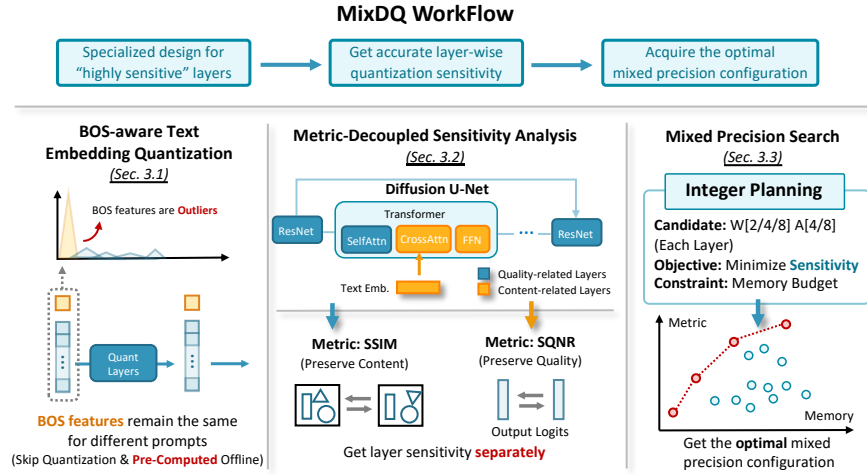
MixDQ WorkFlow

Specialized design for "highly sensitive" layers

Get accurate layer-wise quantization sensitivity

Acquire the optimal mixed precision configuration

BOS-aware Text Embedding Quantization
(Sec. 3.1)

BOS features are Outliers

Quant Layers

BOS features remain the same for different prompts
(Skip Quantization & Pre-Computed Offline)

Metric-Decoupled Sensitivity Analysis
(Sec. 3.2)

Diffusion U-Net

Transformer

ResNet

SelfAttn

CrossAttn

FFN

...

ResNet

Text Emb.

Quality-related Layers

Content-related Layers

Metric: SSIM
(Preserve Content)

Metric: SQNR
(Preserve Quality)

Output Logits

Get layer sensitivity separately

Mixed Precision Search
(Sec. 3.3)

Integer Planning

Candidate: W[2/4/8] A[4/8] (Each Layer)
Objective: Minimize Sensitivity
Constraint: Memory Budget

Metric

Memory

Get the optimal mixed precision configuration